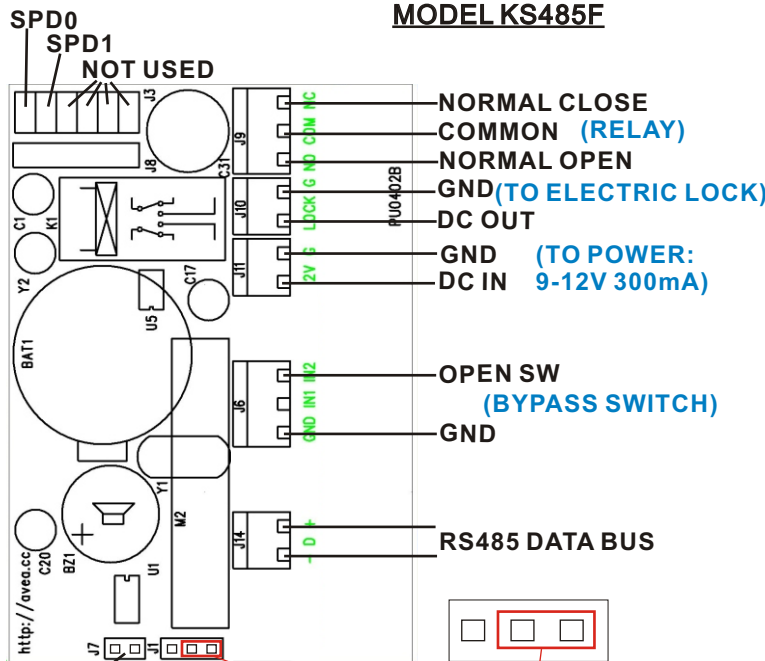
MODEL KS485F

SPD0
SPD1
NOT USED

J3
J8
C31
J9
NC COM NO
J10
G LOCK
J11
G 12V
K1
C1
Y2
C17
U5
BAT1
J6
IN2 IN1 GND
Y1
M2
J14
+ D -
BZ1
C20
U1
J7
J1
http://avea.cc
PU0402B

NORMAL CLOSE
COMMON (RELAY)
NORMAL OPEN
GND (TO ELECTRIC LOCK)
DC OUT
GND (TO POWER:
DC IN 9-12V 300mA)
OPEN SW
(BYPASS SWITCH)
GND
RS485 DATA BUS